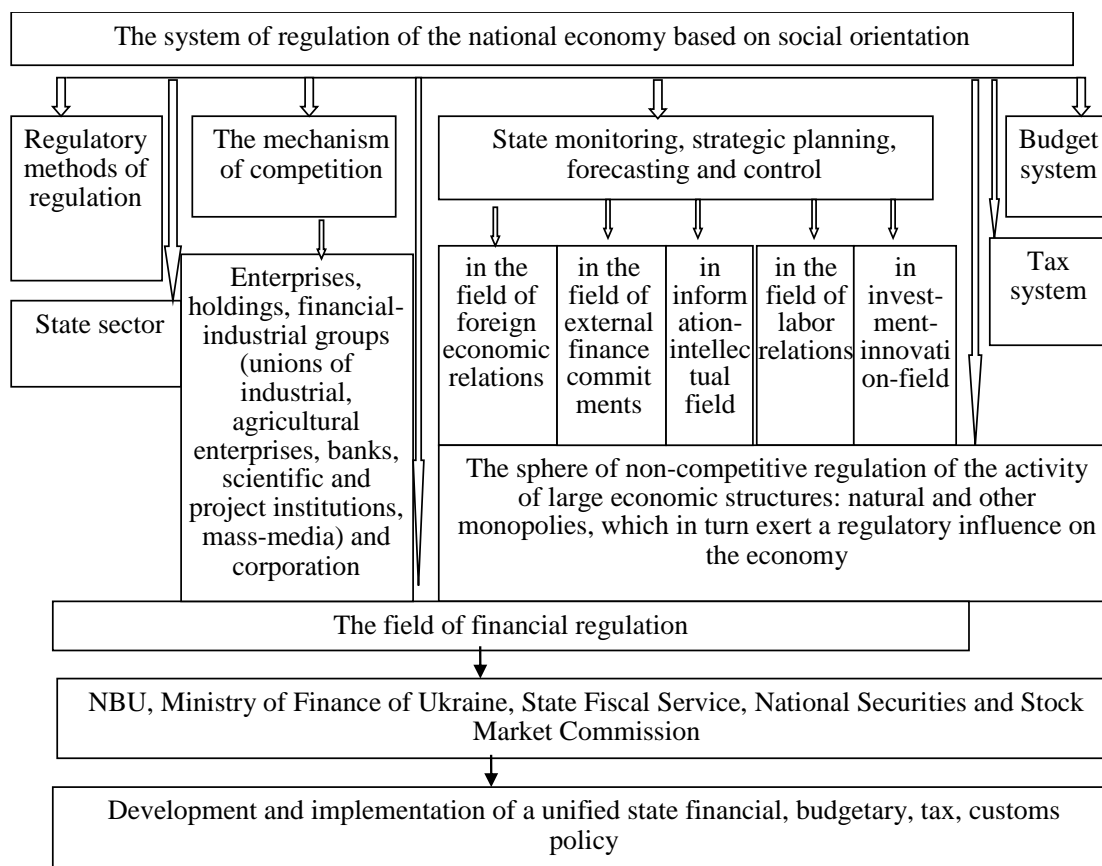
The system of regulation of the national economy based on social orientation

Regulatory methods of regulation

The mechanism of competition

State monitoring, strategic planning, forecasting and control

Budget system

in the field of foreign economic relations

in the field of external finance commitments

in information-intellectual field

in the field of labor relations

in investment-innovation-field

Tax system

State sector

Enterprises, holdings, financial-industrial groups (unions of industrial, agricultural enterprises, banks, scientific and project institutions, mass-media) and corporation

The sphere of non-competitive regulation of the activity of large economic structures: natural and other monopolies, which in turn exert a regulatory influence on the economy

The field of financial regulation

NBU, Ministry of Finance of Ukraine, State Fiscal Service, National Securities and Stock Market Commission

Development and implementation of a unified state financial, budgetary, tax, customs policy